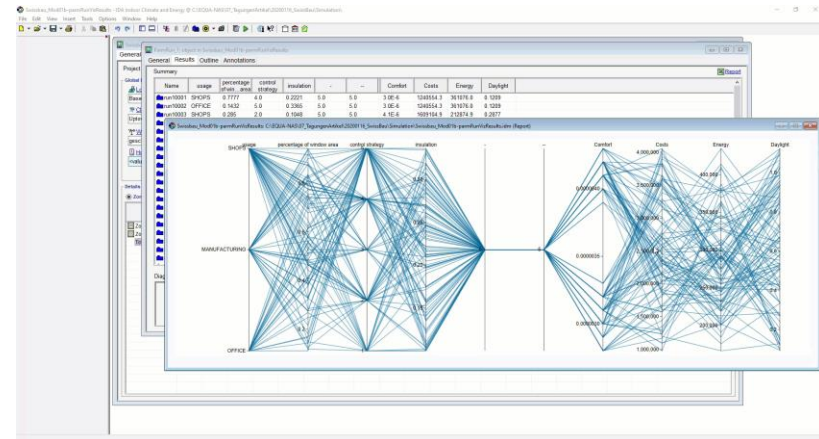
Swissbau_Mod01b-parmRunVsResults - IDA Indoor Climate and Energy @ C:\EQUA-NAS\07_TagungenArtikel\2020016_SwissBau\Simulation\
File Edit View Insert Tools Options Window Help

General
Project
Global
Basic
Upter

Details

Diag

ParmRun 1 object in Swissbau_Mod01b-parmRunVsResults
General Results Outline Annotations
Summary
Report

| Name | usage | percentage of win... area | control strategy | insulation | .. | .. | Comfort | Costs | Energy | Daylight |
|---|---|---|---|---|---|---|---|---|---|---|
| run10001 | SHOPS | 0.7777 | 4.0 | 0.2221 | 5.0 | 5.0 | 3.0E-6 | 1240554.3 | 361076.8 | 0.1209 |
| run10002 | OFFICE | 0.1432 | 5.0 | 0.3365 | 5.0 | 5.0 | 3.0E-6 | 1240554.3 | 361076.8 | 0.1209 |
| run10003 | SHOPS | 0.285 | 2.0 | 0.1048 | 5.0 | 5.0 | 4.1E-6 | 1609104.9 | 212874.9 | 0.2877 |

Swissbau_Mod01b-parmRunVsResults: C:\EQUA-NAS\07_TagungenArtikel\2020016_SwissBau\Simulation\Swissbau_Mod01b-parmRunVsResults.idm (Report)

usage
percentage of window area
control strategy
insulation
..
..
Comfort
Costs
Energy
Daylight

SHOPS
MANUFACTURING
OFFICE

0.0000035
4,000,000
3,500,000
3,000,000
2,500,000
1,500,000
1,000,000
400,000
350,000
250,000
200,000